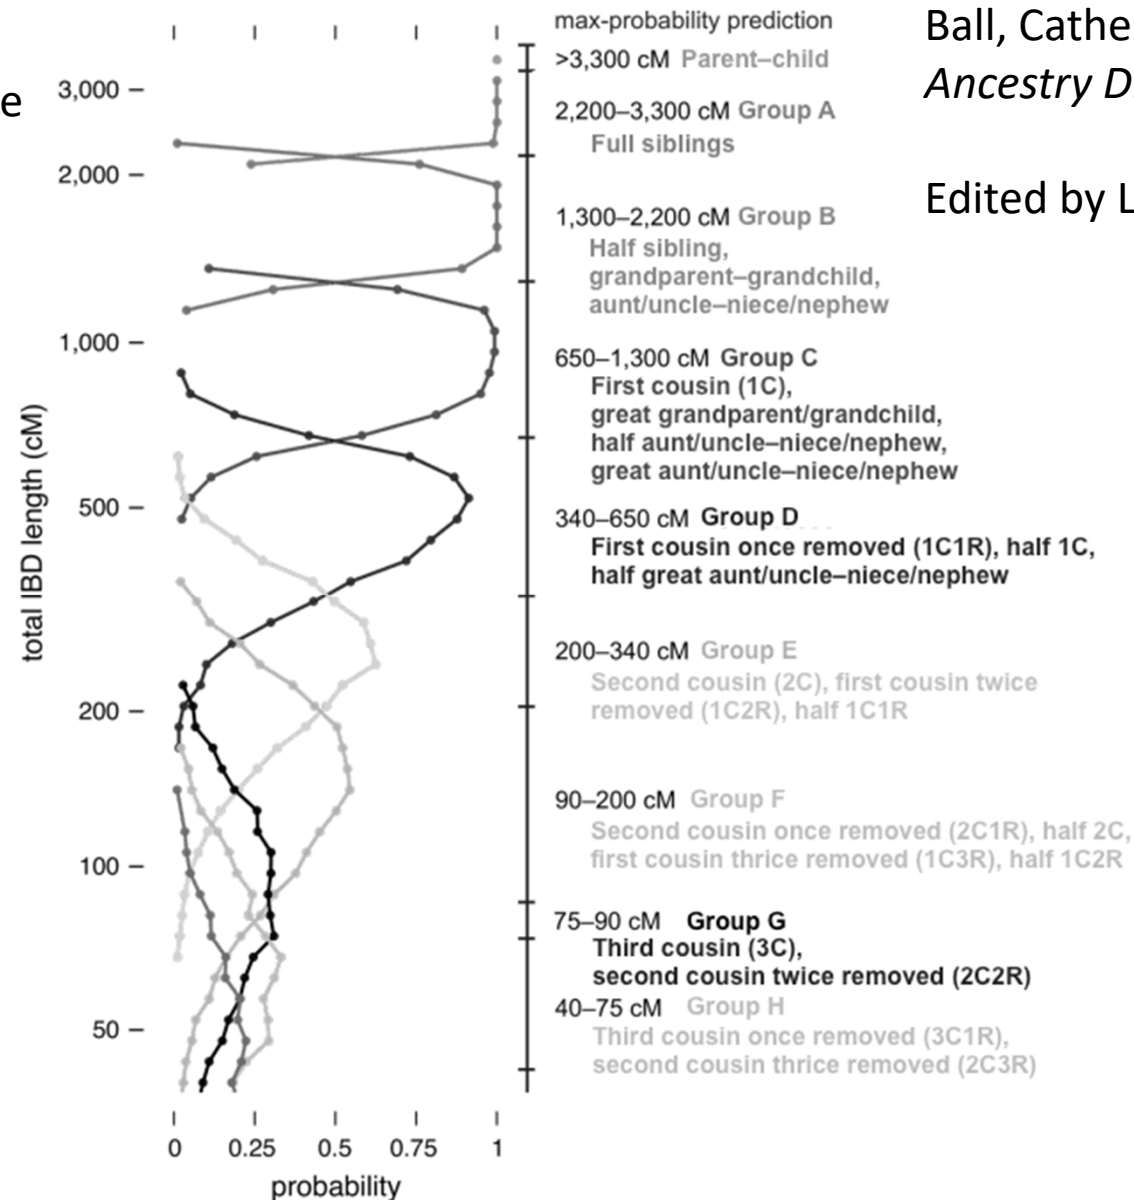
e

3,000 –
2,000 –
1,000 –
500 –
200 –
100 –
50 –

total IBD length (cM)

0 0.25 0.5 0.75 1
probability

max-probability prediction
>3,300 cM Parent–child
2,200–3,300 cM Group A
Full siblings
1,300–2,200 cM Group B
Half sibling, grandparent–grandchild, aunt/uncle–niece/nephew
650–1,300 cM Group C
First cousin (1C), great grandparent/grandchild, half aunt/uncle–niece/nephew, great aunt/uncle–niece/nephew
340–650 cM Group D
First cousin once removed (1C1R), half 1C, half great aunt/uncle–niece/nephew
200–340 cM Group E
Second cousin (2C), first cousin twice removed (1C2R), half 1C1R
90–200 cM Group F
Second cousin once removed (2C1R), half 2C, first cousin thrice removed (1C3R), half 1C2R
75–90 cM Group G
Third cousin (3C), second cousin twice removed (2C2R)
40–75 cM Group H
Third cousin once removed (3C1R), second cousin thrice removed (2C3R)

Ball, Cathe
Ancestry D

Edited by L